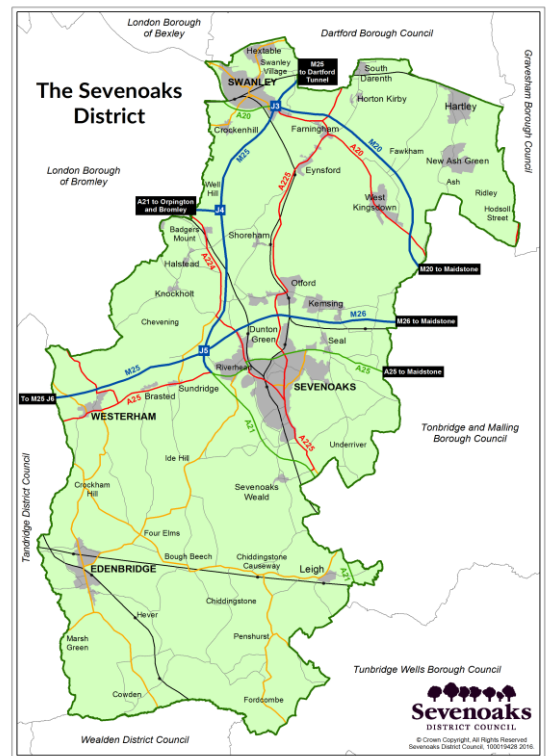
London Borough of Bexley

Dartford Borough Council

Gravesham Borough Council

The Sevenoaks District

Hextable

Swanley Village

M25 to Dartford Tunnel

SWANLEY

South Darenth

Horton Kirby

Hartley

J3

Crockenhill

A20

Farningham

M20

Fawkham

A20

New Ash Green

Ash

Ridley

Hodsoll Street

London Borough of Bromley

M25

Eynsford

Well Hill

A225

West Kingsdown

A21 to Orpington and Bromley

J4

Badgers Mount

Shoreham

M20 to Maidstone

Halstead

A224

Knockholt

Otford

Kemsing

Chevening

Dunton Green

M26

M26 to Maidstone

Seal

J5

Riverhead

A25

SEVENOAKS

A25 to Maidstone

To M25 J6

M25

Sundridge

A25

Brasted

WESTERHAM

Tonbridge and Malling Borough Council

A21

A225

Underriver

Ide Hill

Tandridge District Council

Crockham Hill

Sevenoaks Weald

Four Elms

Bough Beech

Chiddingstone Causeway

EDENBRIDGE

Leigh

A21

Chiddingstone

Hever

Marsh Green

Penshurst

Tunbridge Wells Borough Council

Cowden

Fordcombe

© Crown Copyright. All Rights Reserved Sevenoaks District Council, 100019428 2016.

Sevenoaks DISTRICT COUNCIL

Wealden District Council